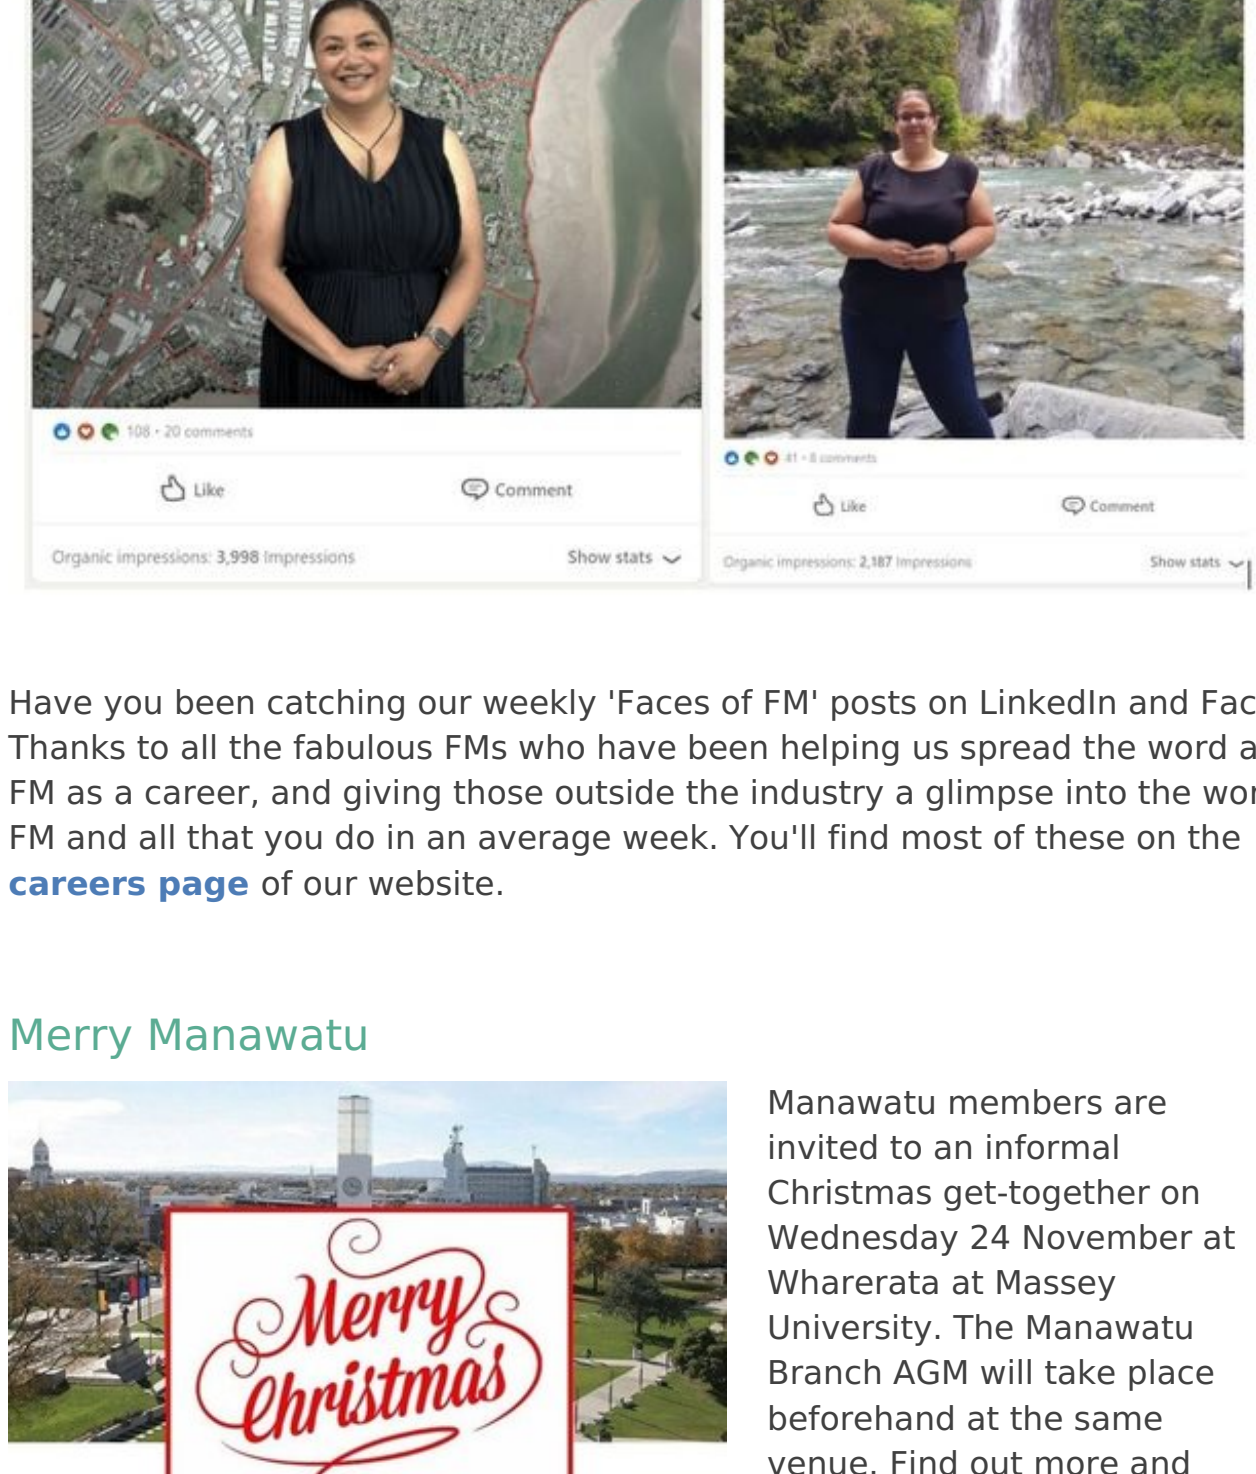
108 · 20 comments

Like

Comment

Organic impressions: 3,998 Impressions

Show stats

41 · 8 comments

Like

Comment

Organic impressions: 2,187 Impressions

Show stats

Have you been catching our weekly 'Faces of FM' posts on LinkedIn and Fac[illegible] Thanks to all the fabulous FMs who have been helping us spread the word a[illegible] FM as a career, and giving those outside the industry a glimpse into the wor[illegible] FM and all that you do in an average week. You'll find most of these on the **careers page** of our website.

Merry Manawatu

Merry Christmas

Manawatu members are invited to an informal Christmas get-together on Wednesday 24 November at Wharerata at Massey University. The Manawatu Branch AGM will take place beforehand at the same venue. Find out more and